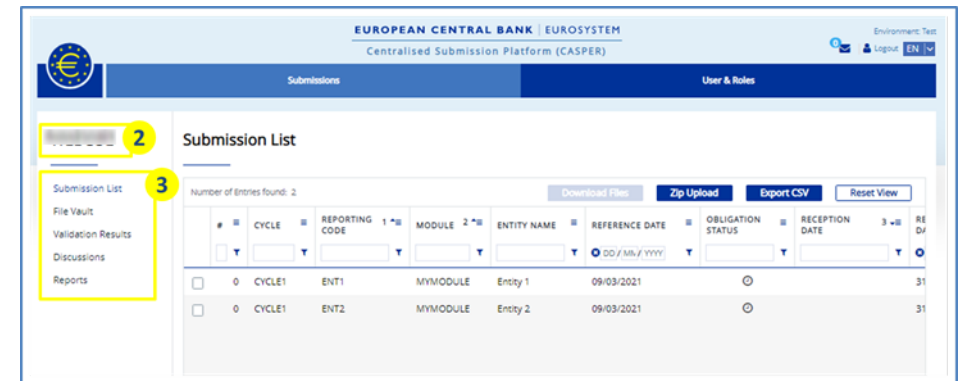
EUROPEAN CENTRAL BANK | EUROSYSTEM
Centralised Submission Platform (CASPER)

Environment: Test
0 Logout EN

Submissions
User & Roles

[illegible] 2

3
Submission List
File Vault
Validation Results
Discussions
Reports

Submission List

Number of Entries found: 2

Download Files
Zip Upload
Export CSV
Reset View

| # | CYCLE | REPORTING CODE 1 | MODULE 2 | ENTITY NAME | REFERENCE DATE | OBLIGATION STATUS | RECEPTION DATE 3 | RE DA |
|---|---|---|---|---|---|---|---|---|
| | | | | | DD / MM / YYYY | | | |
| 0 | CYCLE1 | ENT1 | MYMODULE | Entity 1 | 09/03/2021 | | | 31 |
| 0 | CYCLE1 | ENT2 | MYMODULE | Entity 2 | 09/03/2021 | | | 31 |